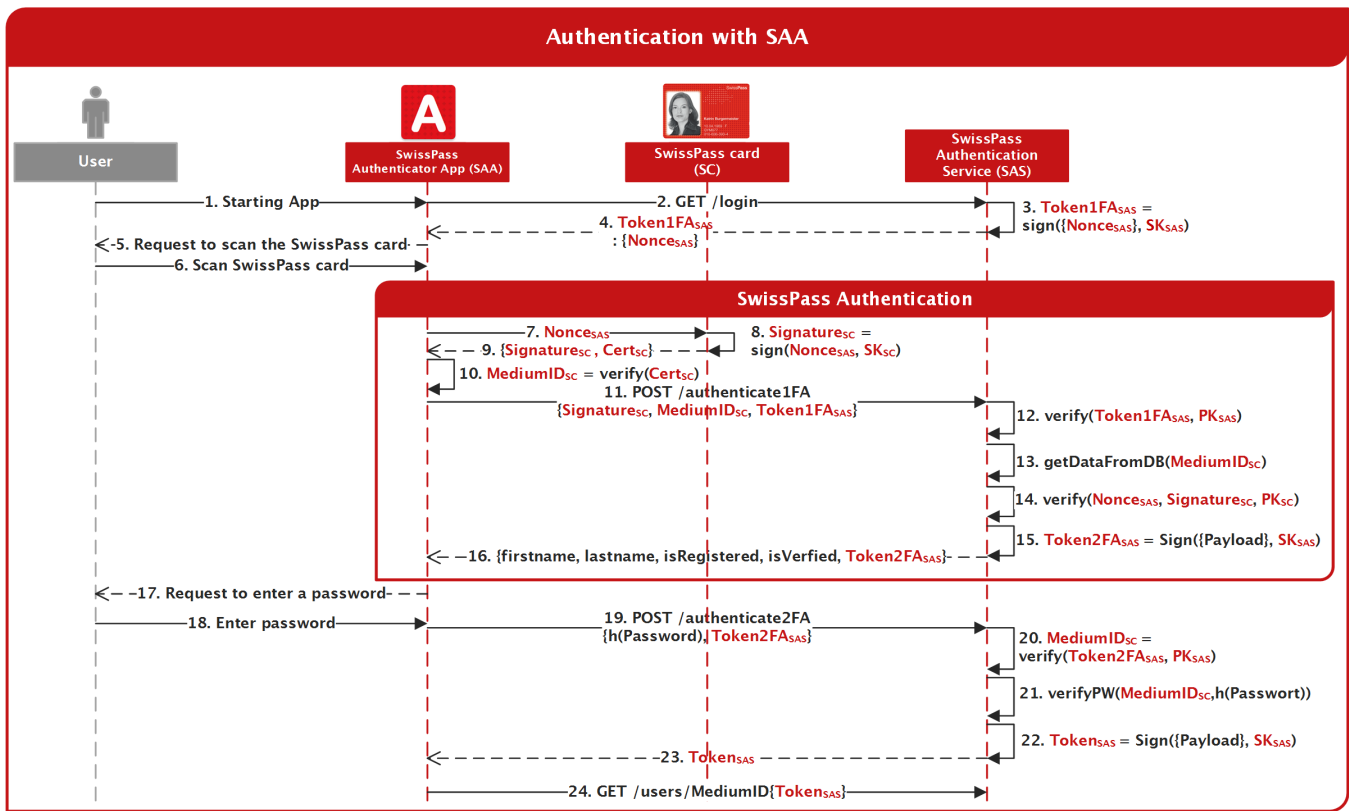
Authentication with SAA

User

A

SwissPass Authenticator App (SAA)

SwissPass card (SC)

SwissPass Authentication Service (SAS)

1. Starting App

2. GET /login

3. $Token1FA_{SAS}$ = sign({$Nonce_{SAS}$}, $SK_{SAS}$)

4. $Token1FA_{SAS}$ : {$Nonce_{SAS}$}

-5. Request to scan the SwissPass card-

6. Scan SwissPass card

SwissPass Authentication

7. $Nonce_{SAS}$

8. $Signature_{SC}$ = sign($Nonce_{SAS}$, $SK_{SC}$)

9. {$Signature_{SC}$ , $Cert_{SC}$}

10. $MediumID_{SC}$ = verify($Cert_{SC}$)

11. POST /authenticate1FA {$Signature_{SC}$, $MediumID_{SC}$, $Token1FA_{SAS}$}

12. verify($Token1FA_{SAS}$, $PK_{SAS}$)

13. getDataFromDB($MediumID_{SC}$)

14. verify($Nonce_{SAS}$, $Signature_{SC}$, $PK_{SC}$)

15. $Token2FA_{SAS}$ = Sign({Payload}, $SK_{SAS}$)

16. {firstname, lastname, isRegistered, isVerfied, $Token2FA_{SAS}$}

17. Request to enter a password

18. Enter password

19. POST /authenticate2FA {h(Password), $Token2FA_{SAS}$}

20. $MediumID_{SC}$ = verify($Token2FA_{SAS}$, $PK_{SAS}$)

21. verifyPW($MediumID_{SC}$,h(Passwort))

22. $Token_{SAS}$ = Sign({Payload}, $SK_{SAS}$)

23. $Token_{SAS}$

24. GET /users/MediumID{$Token_{SAS}$}